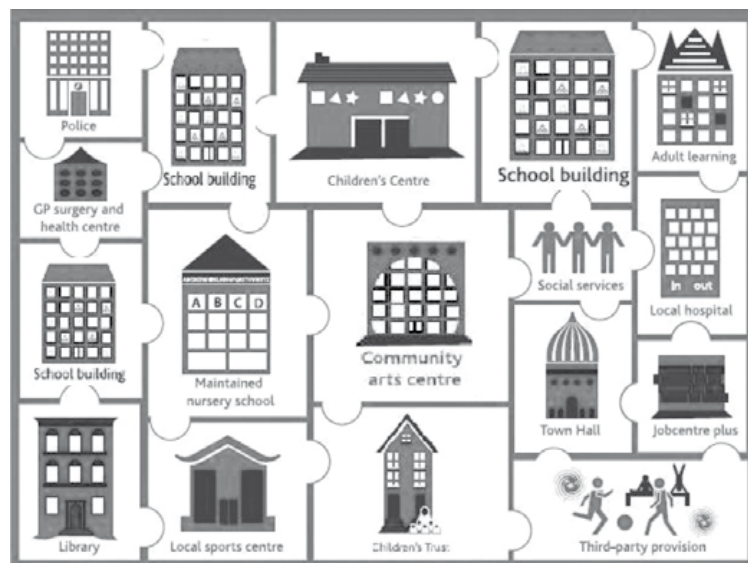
Police

School building

Children's Centre

School building

Adult learning

GP surgery and health centre

Social services

Local hospital

in out

A B C D

School building

Maintained nursery school

Community arts centre

Town Hall

Jobcentre plus

Library

Local sports centre

Children's Trust

Third-party provision